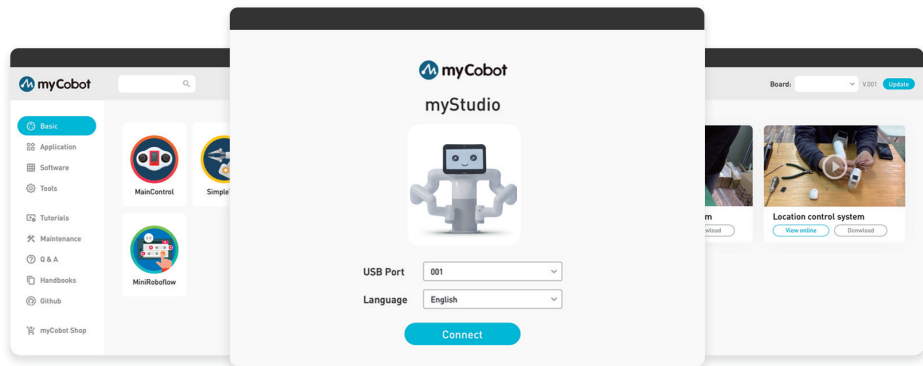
myCobot

Basic
Application
Software
Tools
Tutorials
Maintenance
Q & A
Handbooks
Github
myCobot Shop

MainControl
Simple
MiniRoboflow

myCobot
myStudio
USB Port 001
Language English
Connect

Board: V.001 Update

m
Download
Location control system
View online
Download